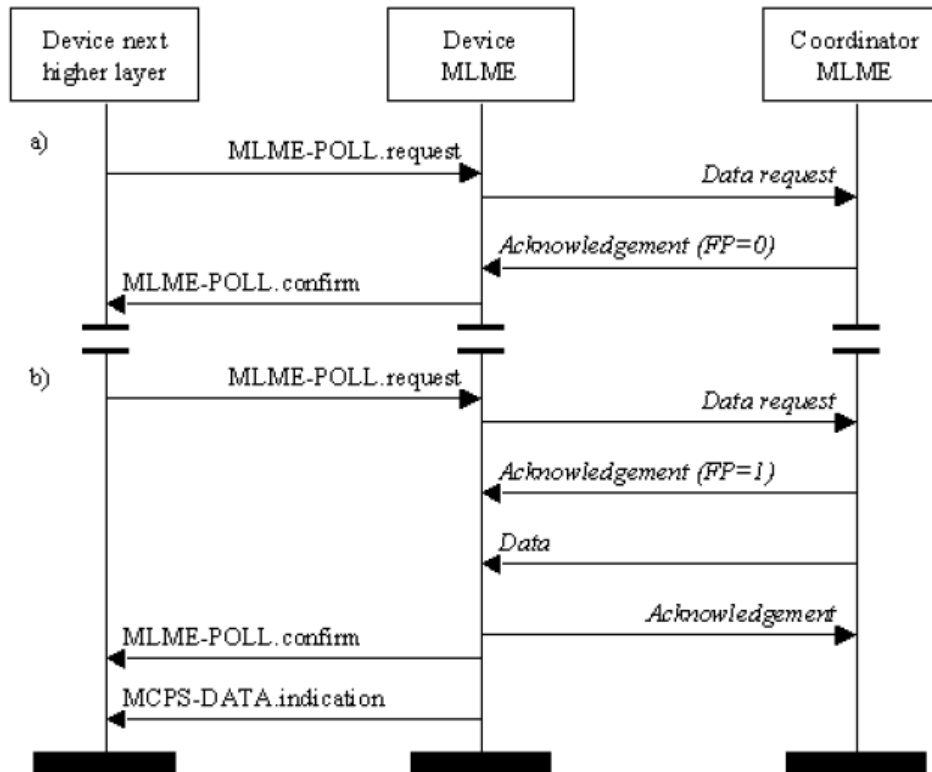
Device next higher layer

Device MLME

Coordinator MLME

a)

MLME-POLL.request

Data request

Acknowledgement (FP=0)

MLME-POLL.confirm

b)

MLME-POLL.request

Data request

Acknowledgement (FP=1)

Data

Acknowledgement

MLME-POLL.confirm

MCPS-DATA.indication